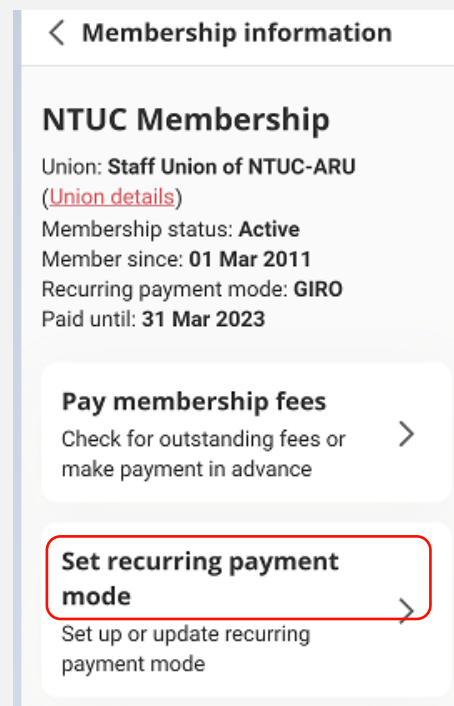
< Membership information

NTUC Membership

Union: Staff Union of NTUC-ARU (Union details)
Membership status: Active
Member since: 01 Mar 2011
Recurring payment mode: GIRO
Paid until: 31 Mar 2023

Pay membership fees
Check for outstanding fees or make payment in advance >

Set recurring payment mode
Set up or update recurring payment mode >